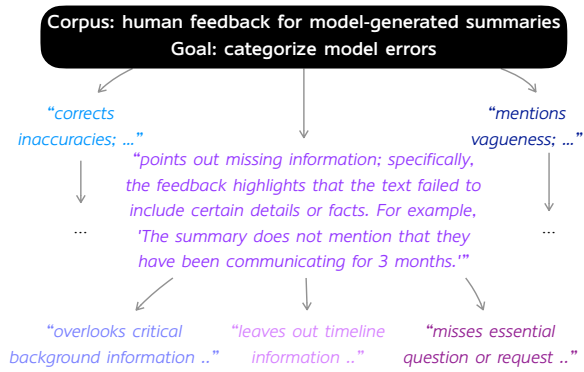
Corpus: human feedback for model-generated summaries
Goal: categorize model errors

"corrects inaccuracies; ..."

...

"points out missing information; specifically, the feedback highlights that the text failed to include certain details or facts. For example, 'The summary does not mention that they have been communicating for 3 months.'"

"mentions vagueness; ..."

...

"overlooks critical background information .."

"leaves out timeline information .."

"misses essential question or request .."